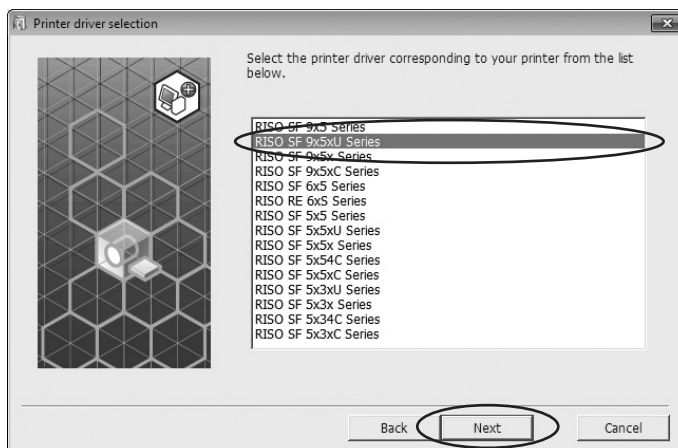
Printer driver selection

Select the printer driver corresponding to your printer from the list below.

RISO SF 9x5 Series
RISO SF 9x5xU Series
RISO SF 9x5x Series
RISO SF 9x5xC Series
RISO SF 6x5 Series
RISO RE 6xS Series
RISO SF 5x5 Series
RISO SF 5x5xU Series
RISO SF 5x5x Series
RISO SF 5x54C Series
RISO SF 5x5xC Series
RISO SF 5x3xU Series
RISO SF 5x3x Series
RISO SF 5x34C Series
RISO SF 5x3xC Series

Back Next Cancel